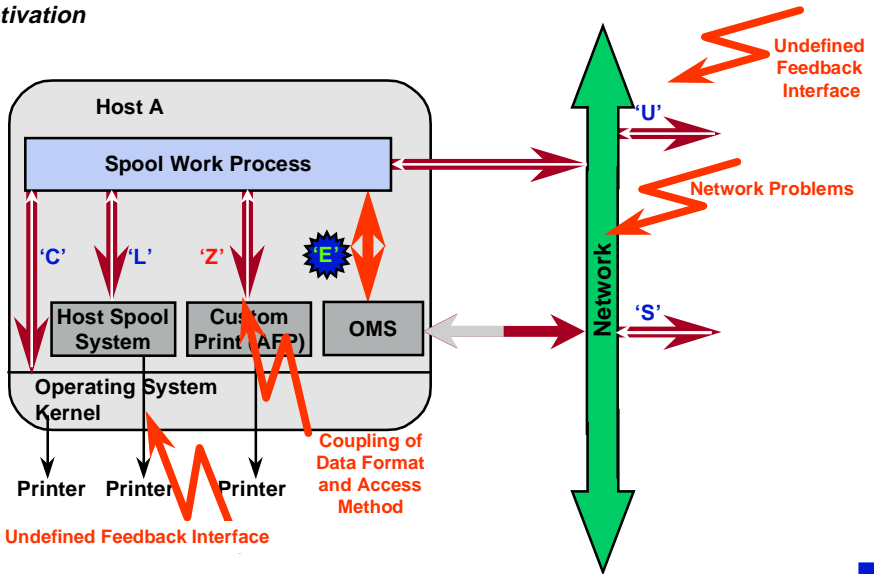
tivation

Host A

Spool Work Process

'C'

'L'

'Z'

'E'

Host Spool System

Custom Print (AFP)

OMS

Operating System Kernel

Printer

Printer

Printer

Undefined Feedback Interface

Coupling of Data Format and Access Method

Network

Undefined Feedback Interface

'U'

Network Problems

'S'